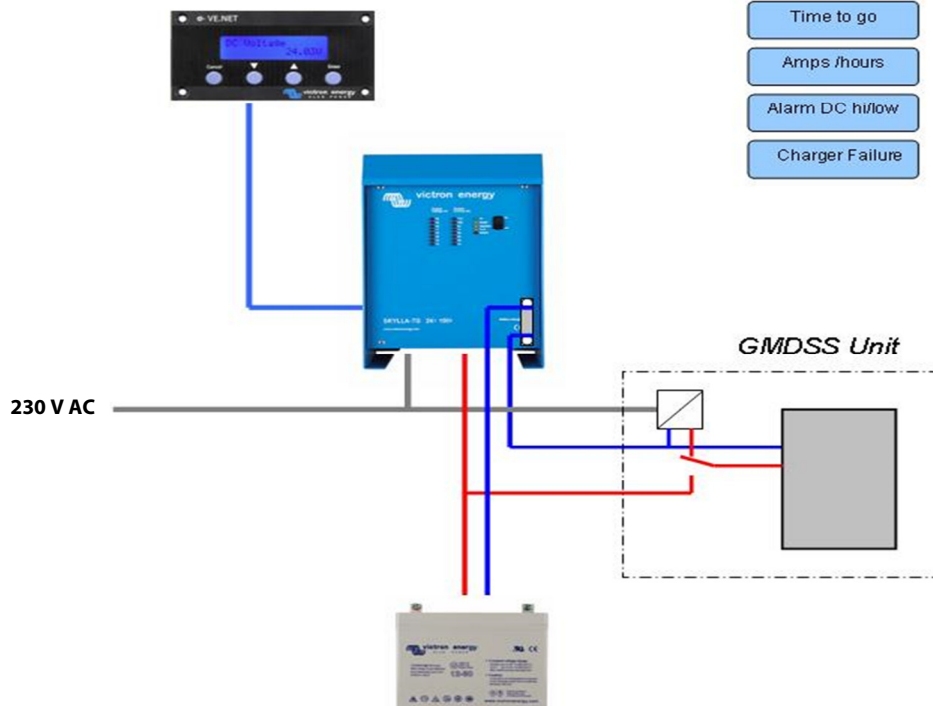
e- VE.NET

DC Voltage 24.03V

Cancel

Enter

victron energy

Time to go

Amps /hours

Alarm DC hi/low

Charger Failure

victron energy

SKYLLA-TG 24/100

GMDSS Unit

230 V AC

victron energy

GEL 12-90